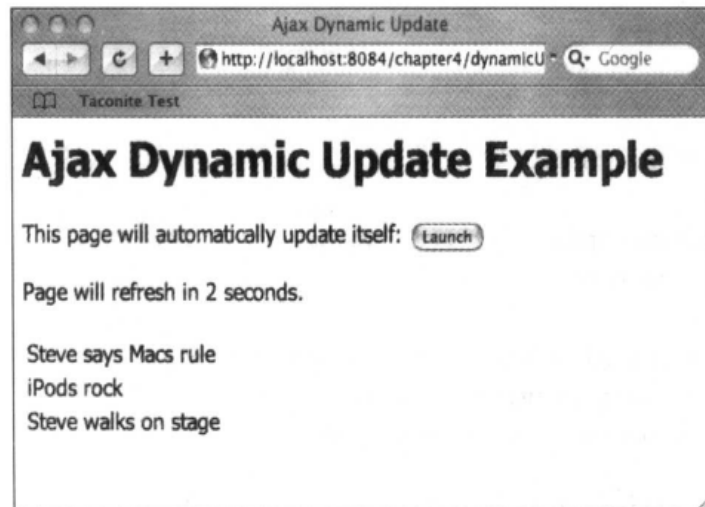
Ajax Dynamic Update

http://localhost:8084/chapter4/dynamicU

Google

Taconite Test

Ajax Dynamic Update Example

This page will automatically update itself: Launch

Page will refresh in 2 seconds.

Steve says Macs rule
iPods rock
Steve walks on stage